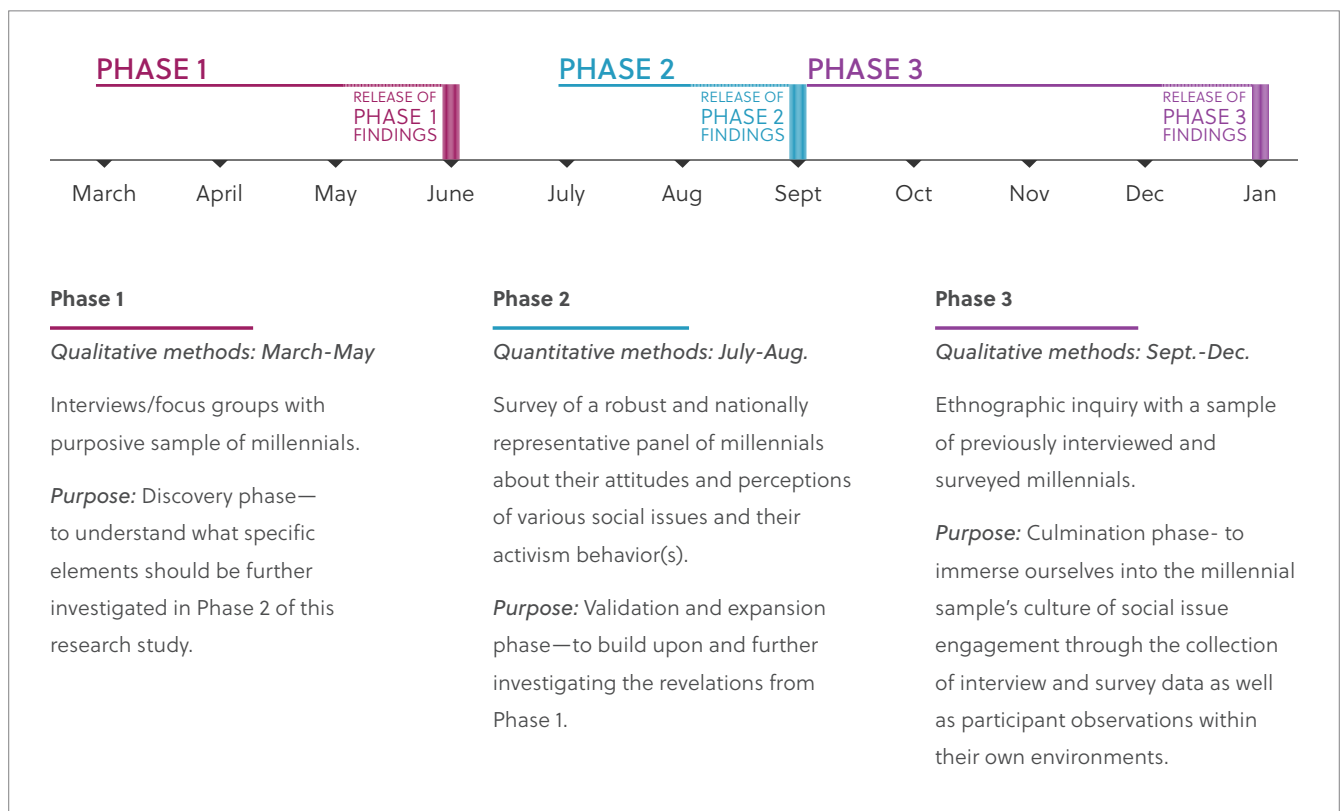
PHASE 1

RELEASE OF PHASE 1 FINDINGS

PHASE 2

RELEASE OF PHASE 2 FINDINGS

PHASE 3

RELEASE OF PHASE 3 FINDINGS

March April May June July Aug Sept Oct Nov Dec Jan

**Phase 1**

*Qualitative methods: March-May*

Interviews/focus groups with purposive sample of millennials.

*Purpose:* Discovery phase— to understand what specific elements should be further investigated in Phase 2 of this research study.

**Phase 2**

*Quantitative methods: July-Aug.*

Survey of a robust and nationally representative panel of millennials about their attitudes and perceptions of various social issues and their activism behavior(s).

*Purpose:* Validation and expansion phase—to build upon and further investigating the revelations from Phase 1.

**Phase 3**

*Qualitative methods: Sept.-Dec.*

Ethnographic inquiry with a sample of previously interviewed and surveyed millennials.

*Purpose:* Culmination phase- to immerse ourselves into the millennial sample's culture of social issue engagement through the collection of interview and survey data as well as participant observations within their own environments.